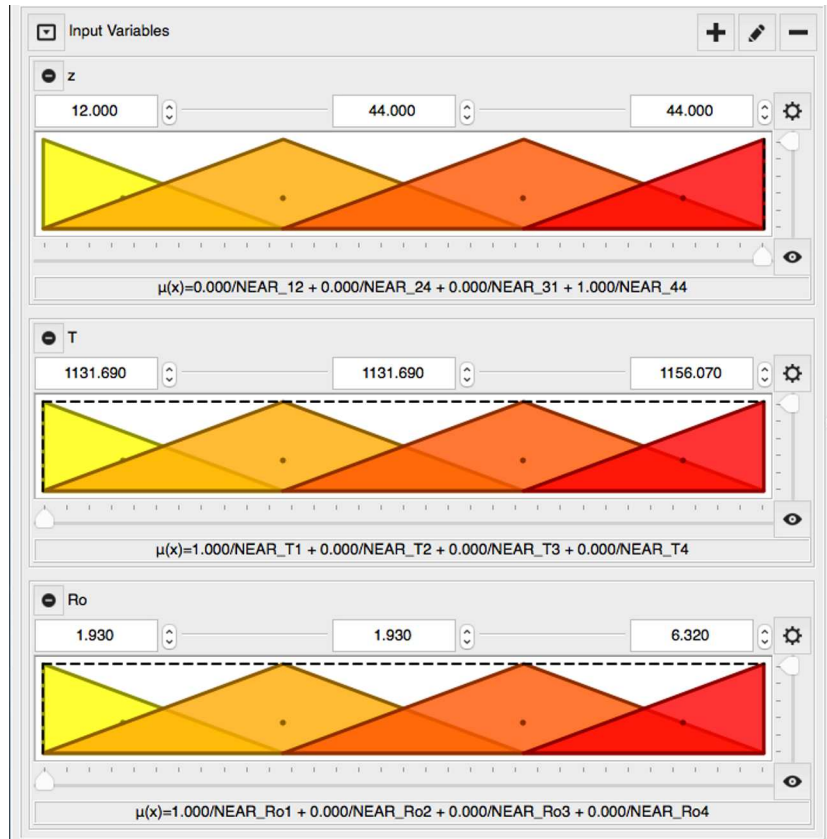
Input Variables

z

12.000

44.000

44.000

μ(x)=0.000/NEAR_12 + 0.000/NEAR_24 + 0.000/NEAR_31 + 1.000/NEAR_44

T

1131.690

1131.690

1156.070

μ(x)=1.000/NEAR_T1 + 0.000/NEAR_T2 + 0.000/NEAR_T3 + 0.000/NEAR_T4

Ro

1.930

1.930

6.320

μ(x)=1.000/NEAR_Ro1 + 0.000/NEAR_Ro2 + 0.000/NEAR_Ro3 + 0.000/NEAR_Ro4